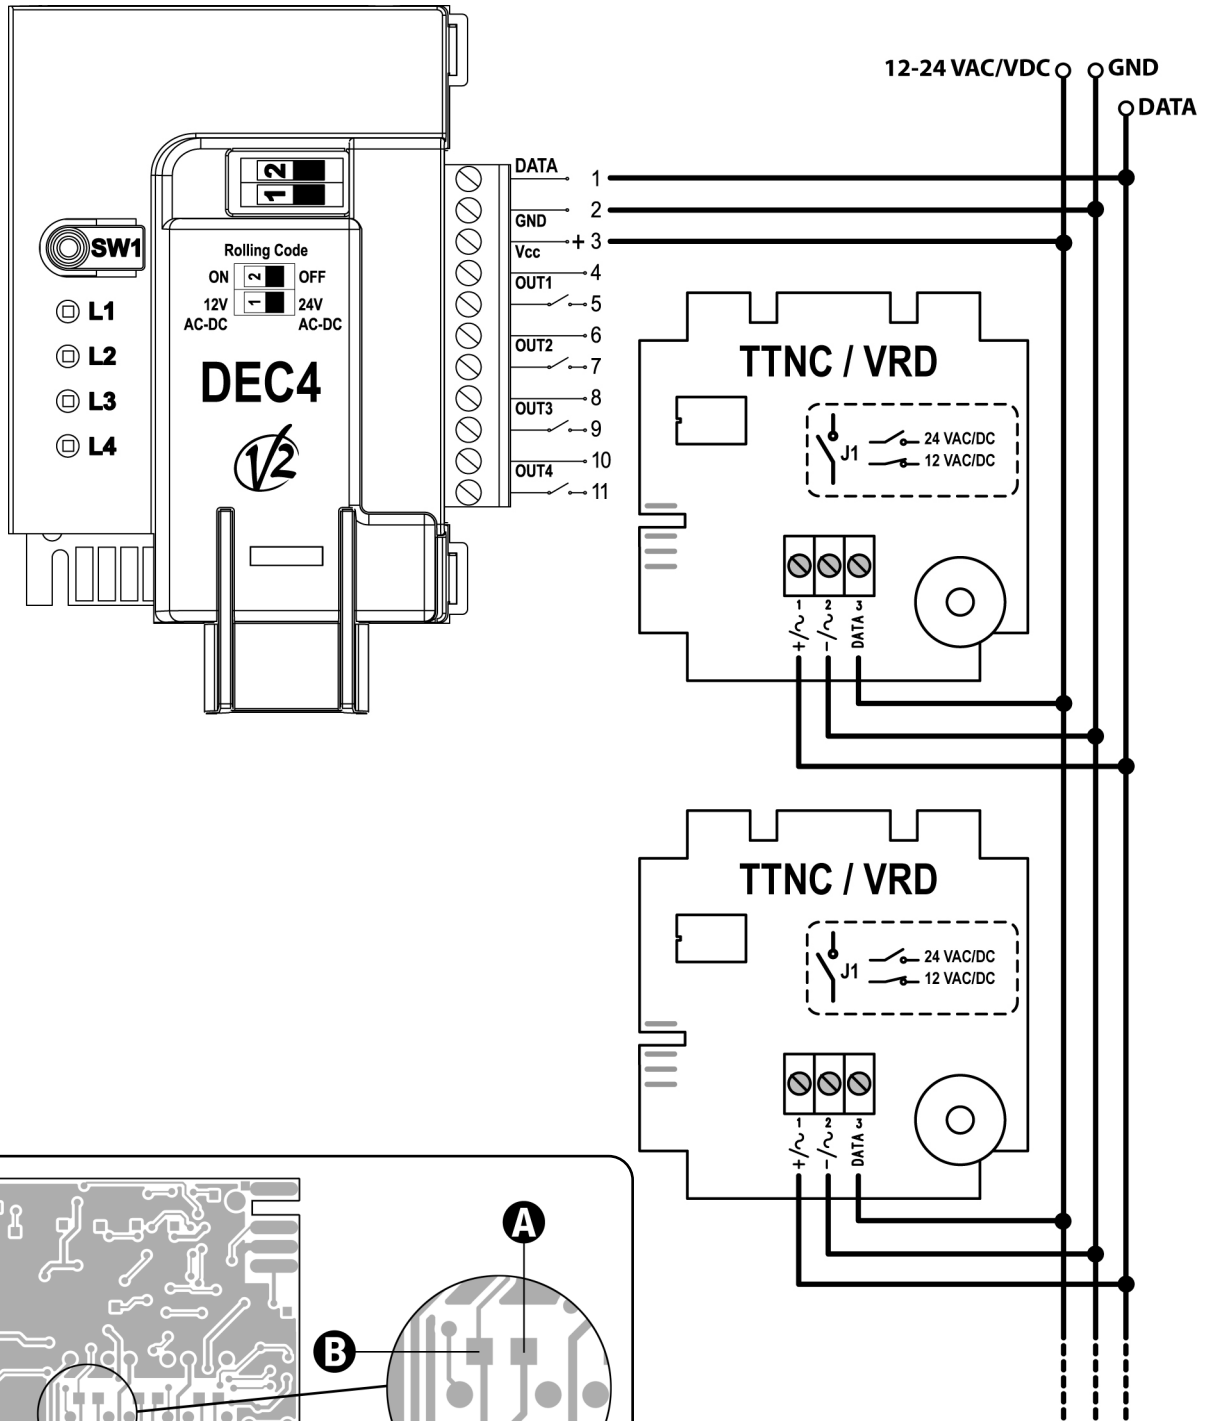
12-24 VAC/VDC GND
DATA

2
1
SW1
L1
L2
L3
L4
Rolling Code
ON 2 OFF
12V 1 24V
AC-DC AC-DC
DEC4
V2

DATA 1
2
GND
Vcc + 3
4
OUT1
5
6
OUT2
7
8
OUT3
9
10
OUT4
11

TTNC / VRD
J1 24 VAC/DC
12 VAC/DC
1 2 3
+/~ -/~ DATA

TTNC / VRD
J1 24 VAC/DC
12 VAC/DC
1 2 3
+/~ -/~ DATA

A
B